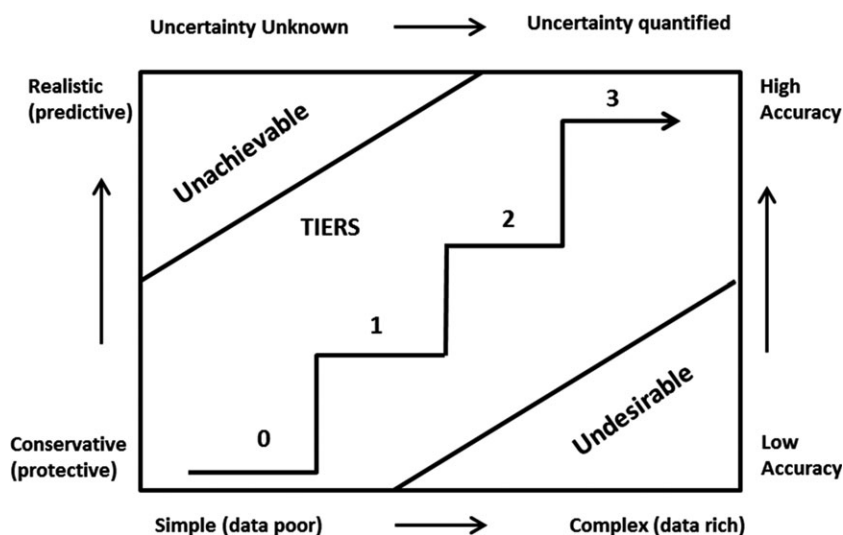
Uncertainty Unknown → Uncertainty quantified

Realistic (predictive)

High Accuracy

Unachievable

3

TIERS

2

1

0

Undesirable

Conservative (protective)

Low Accuracy

Simple (data poor) → Complex (data rich)